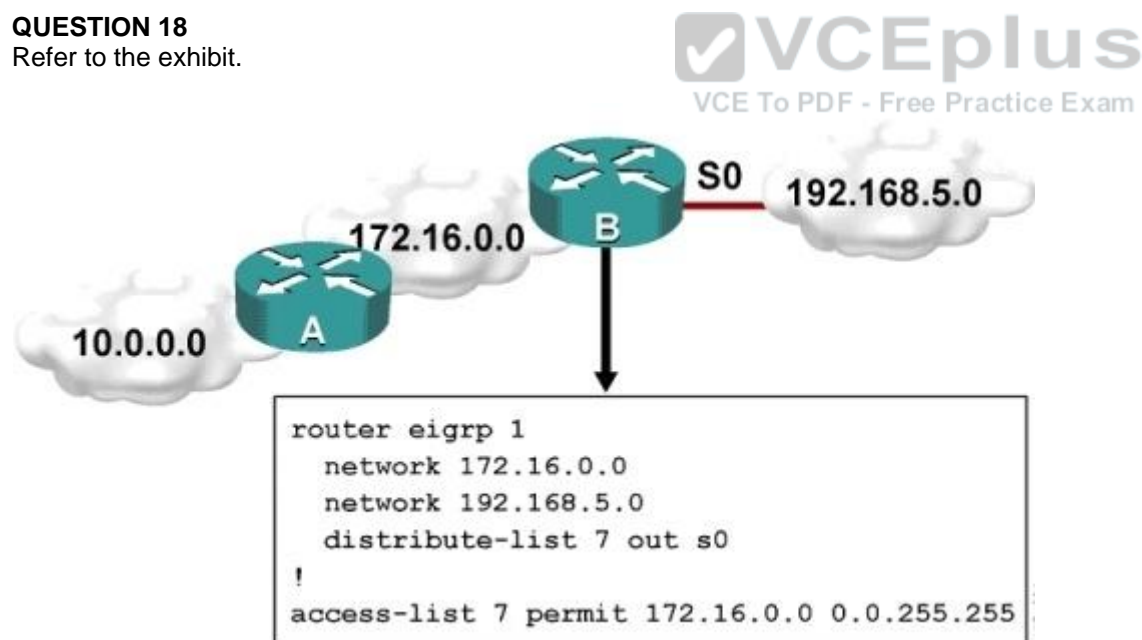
QUESTION 18
Refer to the exhibit.

VCEplus
VCE To PDF - Free Practice Exam

S0
192.168.5.0
172.16.0.0
B
A
10.0.0.0

router eigrp 1
network 172.16.0.0
network 192.168.5.0
distribute-list 7 out s0
!
access-list 7 permit 172.16.0.0 0.0.255.255